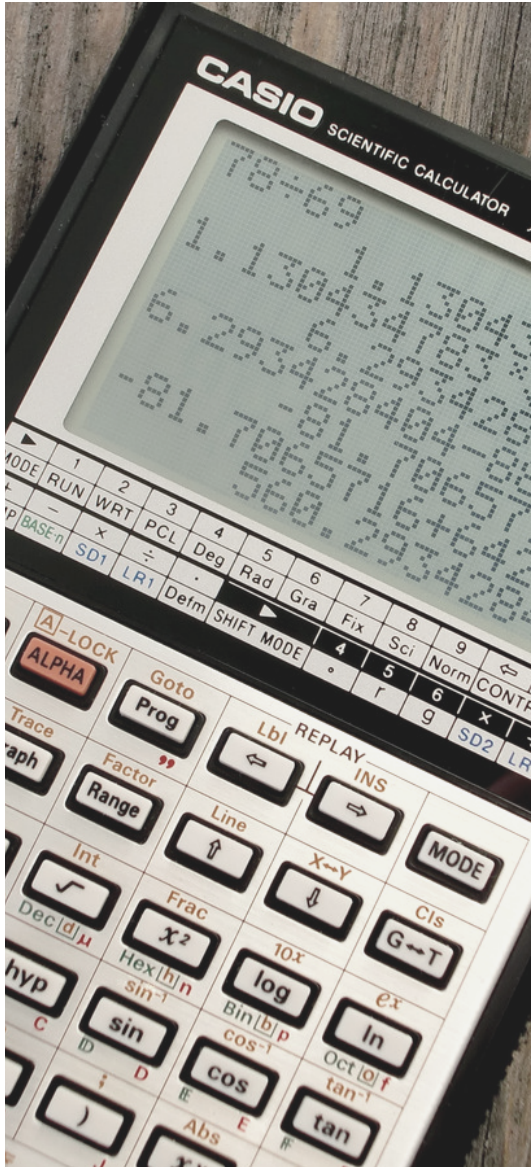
CASIO SCIENTIFIC CALCULATOR

78÷69
1.130434783
1.1304
6.293428404
6.29342
-81.70657165
-81.7065
560.2934284
560.29342

MODE 1 RUN 2 WRT 3 PCL 4 Deg 5 Rad 6 Gra 7 Fix 8 Sci 9 Norm CONTR
— BASE-n × SD1 ÷ LR1 · Defm SHIFT MODE 4 ° 5 r 6 g × SD2 LR

A-LOCK
ALPHA
Goto
Prog
Lbl
REPLAY
INS
Trace
Graph
Factor
Range
Line
MODE
Int
X↔Y
Cls
G↔T
Dec d μ
Frac
$x^2$
$10^x$
Hex h n
log
$e^x$
hyp
$sin^{-1}$
Bin b p
ln
C
sin
$cos^{-1}$
Oct o f
D
cos
E
$tan^{-1}$
)
tan
Abs